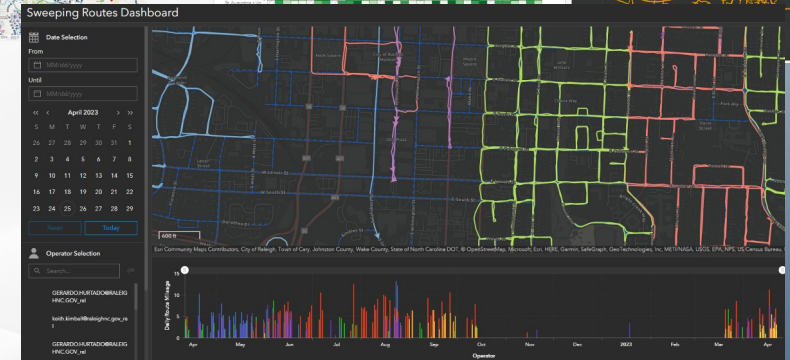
Sweeping Routes Dashboard

Date Selection

From

MM/dd/yyyy

Until

MM/dd/yyyy

« ‹ April 2023 › »

| S | M | T | W | T | F | S |
|---|---|---|---|---|---|---|
| 26 | 27 | 28 | 29 | 30 | 31 | 1 |
| 2 | 3 | 4 | 5 | 6 | 7 | 8 |
| 9 | 10 | 11 | 12 | 13 | 14 | 15 |
| 16 | 17 | 18 | 19 | 20 | 21 | 22 |
| 23 | 24 | 25 | 26 | 27 | 28 | 29 |

Reset Today

Operator Selection

Search...

GERARDO.HURTADO@RALEIGHNC.GOV_ral

keith.kimball@raleighnc.gov_ral

GERARDO.HURTADO@RALEIGHNC.GOV_ral

600 ft

Esri Community Maps Contributors, City of Raleigh, Town of Cary, Johnston County, Wake County, State of North Carolina DOT, © OpenStreetMap, Microsoft, Esri, HERE, Garmin, SafeGraph, GeoTechnologies, Inc, METI/NASA, USGS, EPA, NPS, US Census Bureau,

Daily Route Mileage

15
10
5
0

Apr May Jun Jul Aug Sep Oct Nov Dec 2023 Feb Mar Apr

Operator